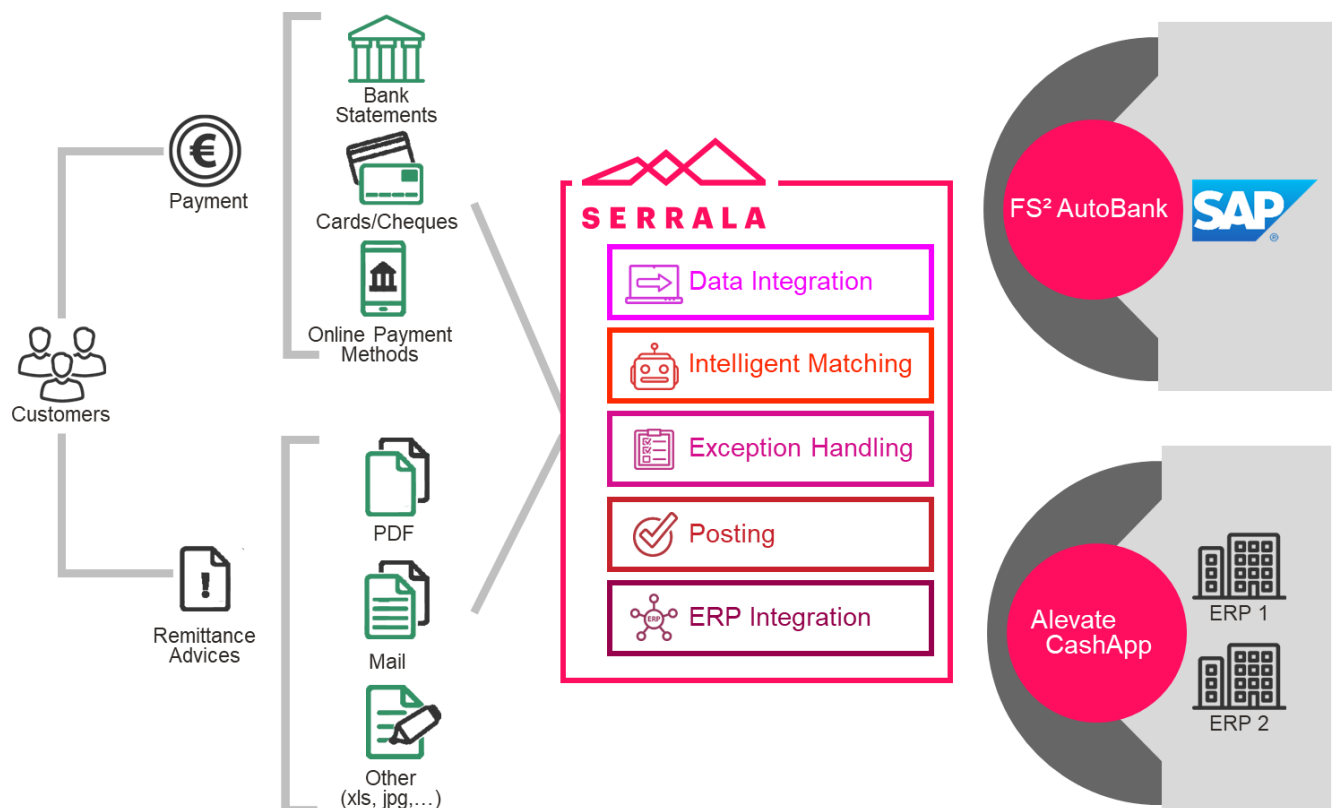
Payment

Bank Statements

Cards/Cheques

Online Payment Methods

Customers

Remittance Advices

PDF

Mail

Other (xls, jpg,…)

SERRALA

Data Integration

Intelligent Matching

Exception Handling

Posting

ERP

ERP Integration

FS² AutoBank

SAP

Alevate CashApp

ERP 1

ERP 2